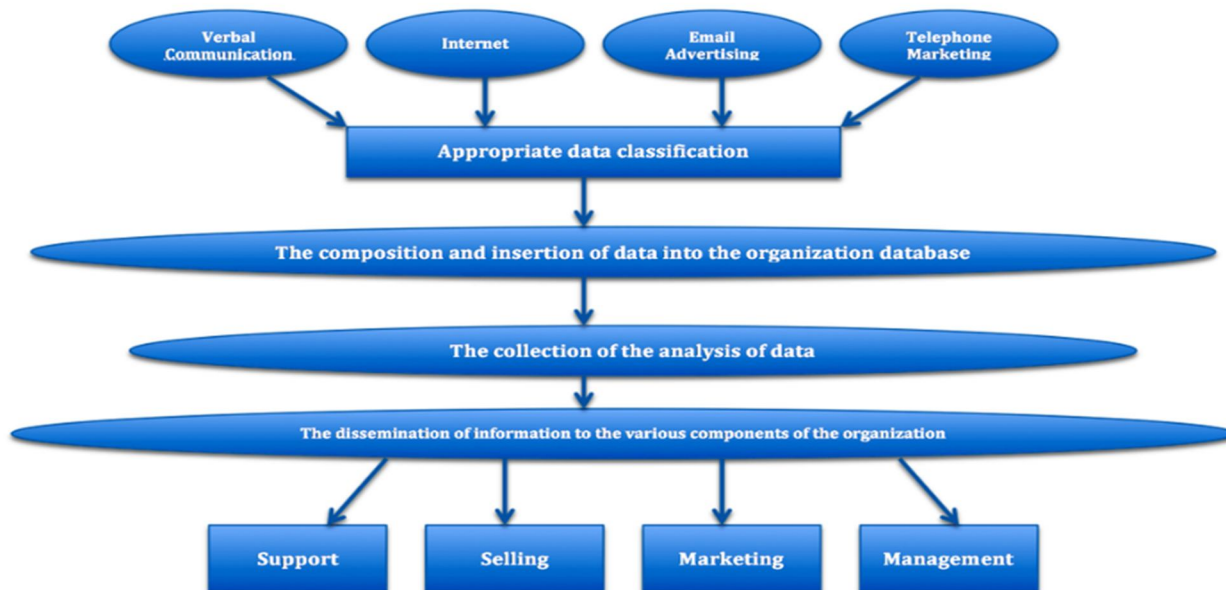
Verbal Communication

Internet

Email Advertising

Telephone Marketing

Appropriate data classification

The composition and insertion of data into the organization database

The collection of the analysis of data

The dissemination of information to the various components of the organization

Support

Selling

Marketing

Management